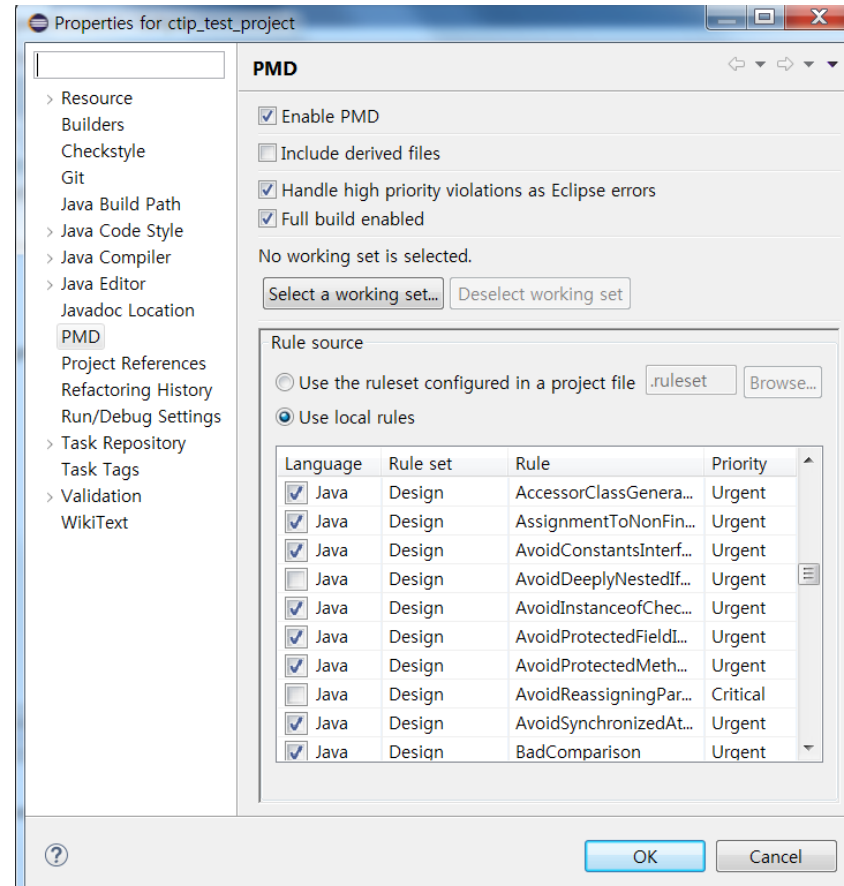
Properties for ctip_test_project

Resource
Builders
Checkstyle
Git
Java Build Path
Java Code Style
Java Compiler
Java Editor
Javadoc Location
PMD
Project References
Refactoring History
Run/Debug Settings
Task Repository
Task Tags
Validation
WikiText

PMD

Enable PMD
Include derived files
Handle high priority violations as Eclipse errors
Full build enabled
No working set is selected.
Select a working set...
Deselect working set

Rule source
Use the ruleset configured in a project file
.ruleset
Browse...
Use local rules

| Language | Rule set | Rule | Priority |
|---|---|---|---|
| Java | Design | AccessorClassGenera... | Urgent |
| Java | Design | AssignmentToNonFin... | Urgent |
| Java | Design | AvoidConstantsInterf... | Urgent |
| Java | Design | AvoidDeeplyNestedIf... | Urgent |
| Java | Design | AvoidInstanceofChec... | Urgent |
| Java | Design | AvoidProtectedFieldI... | Urgent |
| Java | Design | AvoidProtectedMeth... | Urgent |
| Java | Design | AvoidReassigningPar... | Critical |
| Java | Design | AvoidSynchronizedAt... | Urgent |
| Java | Design | BadComparison | Urgent |

OK
Cancel